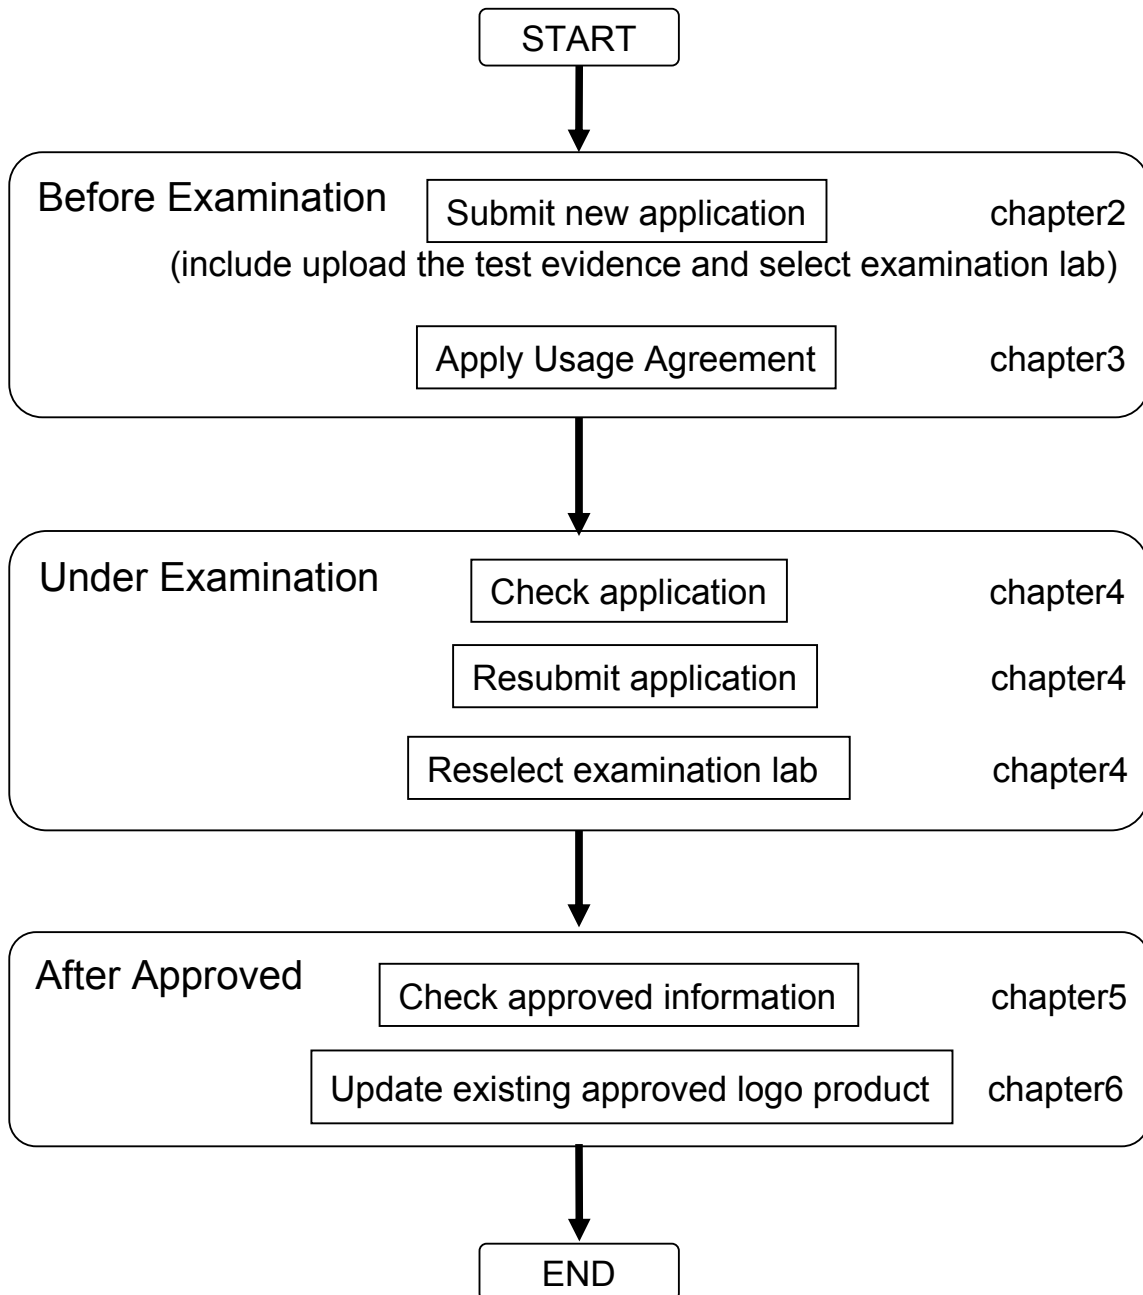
START

Before Examination

Submit new application chapter2

(include upload the test evidence and select examination lab)

Apply Usage Agreement chapter3

Under Examination

Check application chapter4

Resubmit application chapter4

Reselect examination lab chapter4

After Approved

Check approved information chapter5

Update existing approved logo product chapter6

END